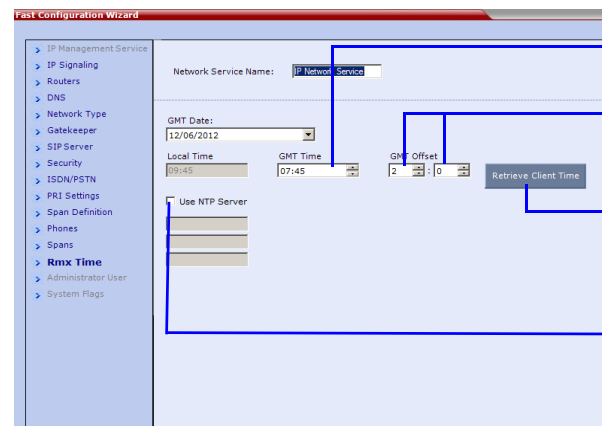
Fast Configuration Wizard

IP Management Service
IP Signaling
Routers
DNS
Network Type
Gatekeeper
SIP Server
Security
ISDN/PSTN
PRI Settings
Span Definition
Phones
Spans
Rmx Time
Administrator User
System Flags

Network Service Name: IP Network Service

GMT Date:
12/06/2012

Local Time
09:45

GMT Time
07:45

GMT Offset
2 : 0

Retrieve Client Time

Use NTP Server